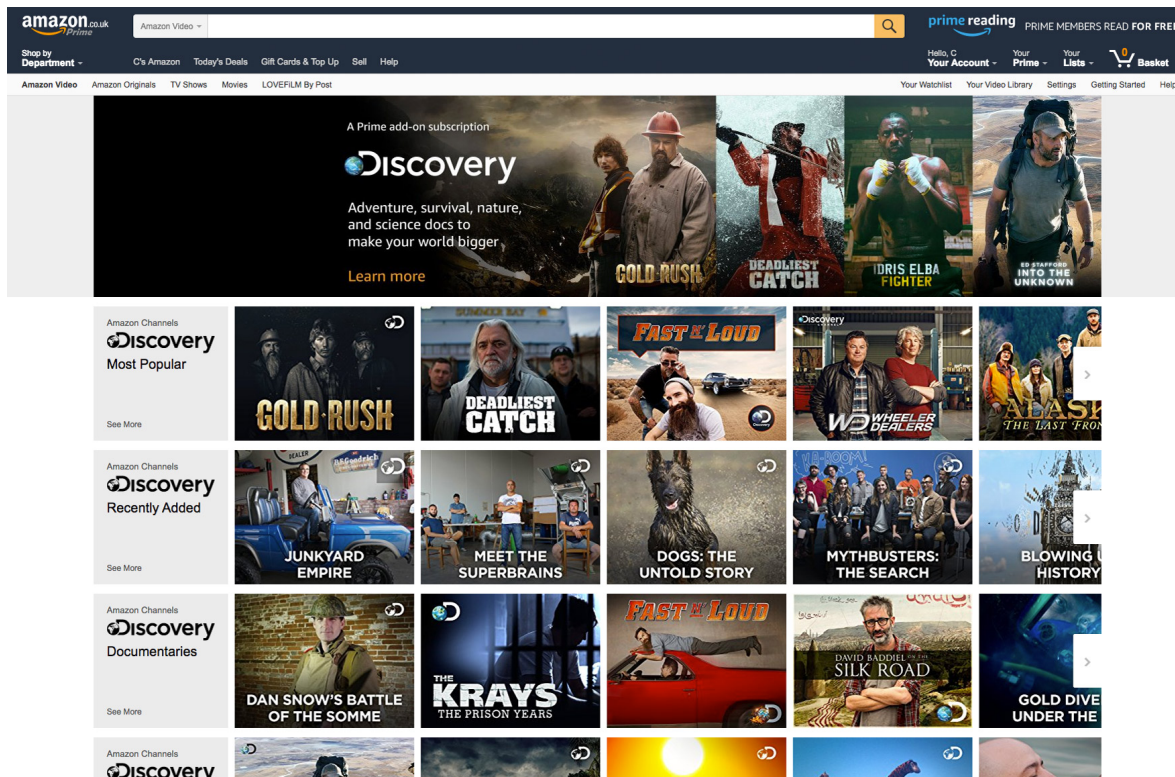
amazon.co.uk Prime
Amazon Video
prime reading PRIME MEMBERS READ FOR FREE
Shop by Department
C's Amazon Today's Deals Gift Cards & Top Up Sell Help
Hello, C Your Account
Your Prime
Your Lists
0 Basket
Amazon Video Amazon Originals TV Shows Movies LOVEFiLM By Post
Your Watchlist Your Video Library Settings Getting Started Help

A Prime add-on subscription
Discovery
Adventure, survival, nature, and science docs to make your world bigger
Learn more
GOLD RUSH
DEADLIEST CATCH
IDRIS ELBA FIGHTER
ED STAFFORD INTO THE UNKNOWN

Amazon Channels
Discovery
Most Popular
See More
GOLD RUSH
SUMMER BAY
DEADLIEST CATCH
FAST N' LOUD
Discovery
WHEELER DEALERS
ALASK
THE LAST FRON

Amazon Channels
Discovery
Recently Added
See More
DEALER
JUNKYARD EMPIRE
MEET THE SUPERBRAINS
DOGS: THE UNTOLD STORY
MYTHBUSTERS: THE SEARCH
BLOWING U HISTORY

Amazon Channels
Discovery
Documentaries
See More
DAN SNOW'S BATTLE OF THE SOMME
THE KRAYS THE PRISON YEARS
FAST N' LOUD
DAVID BADDIEL ON THE SILK ROAD
GOLD DIVE UNDER THE

Amazon Channels
Discovery